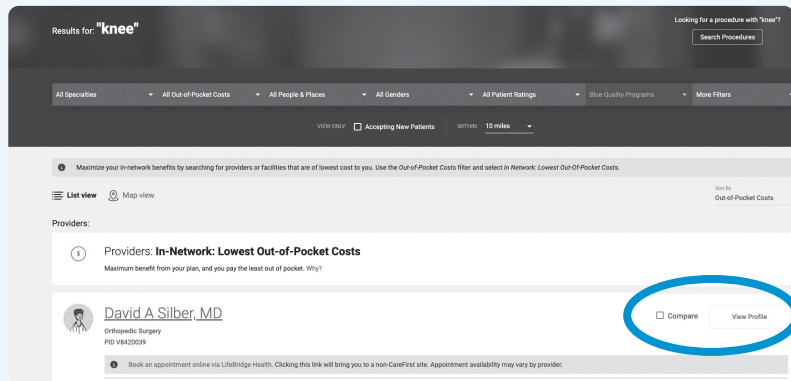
Results for: "knee"

Looking for a procedure with "knee"?

Search Procedures

All Specialties

All Out-of-Pocket Costs

All People & Places

All Genders

All Patient Ratings

Blue Quality Programs

More Filters

VIEW ONLY Accepting New Patients WITHIN: 10 miles

Maximize your in-network benefits by searching for providers or facilities that are of lowest cost to you. Use the Out-of-Pocket Costs filter and select In Network: Lowest Out-Of-Pocket Costs.

List view Map view

Sort By
Out-of-Pocket Costs

Providers:

$

Providers: In-Network: Lowest Out-of-Pocket Costs

Maximum benefit from your plan, and you pay the least out of pocket. Why?

David A Silber, MD

Orthopedic Surgery

PID V8420039

Compare

View Profile

Book an appointment online via LifeBridge Health. Clicking this link will bring you to a non-CareFirst site. Appointment availability may vary by provider.